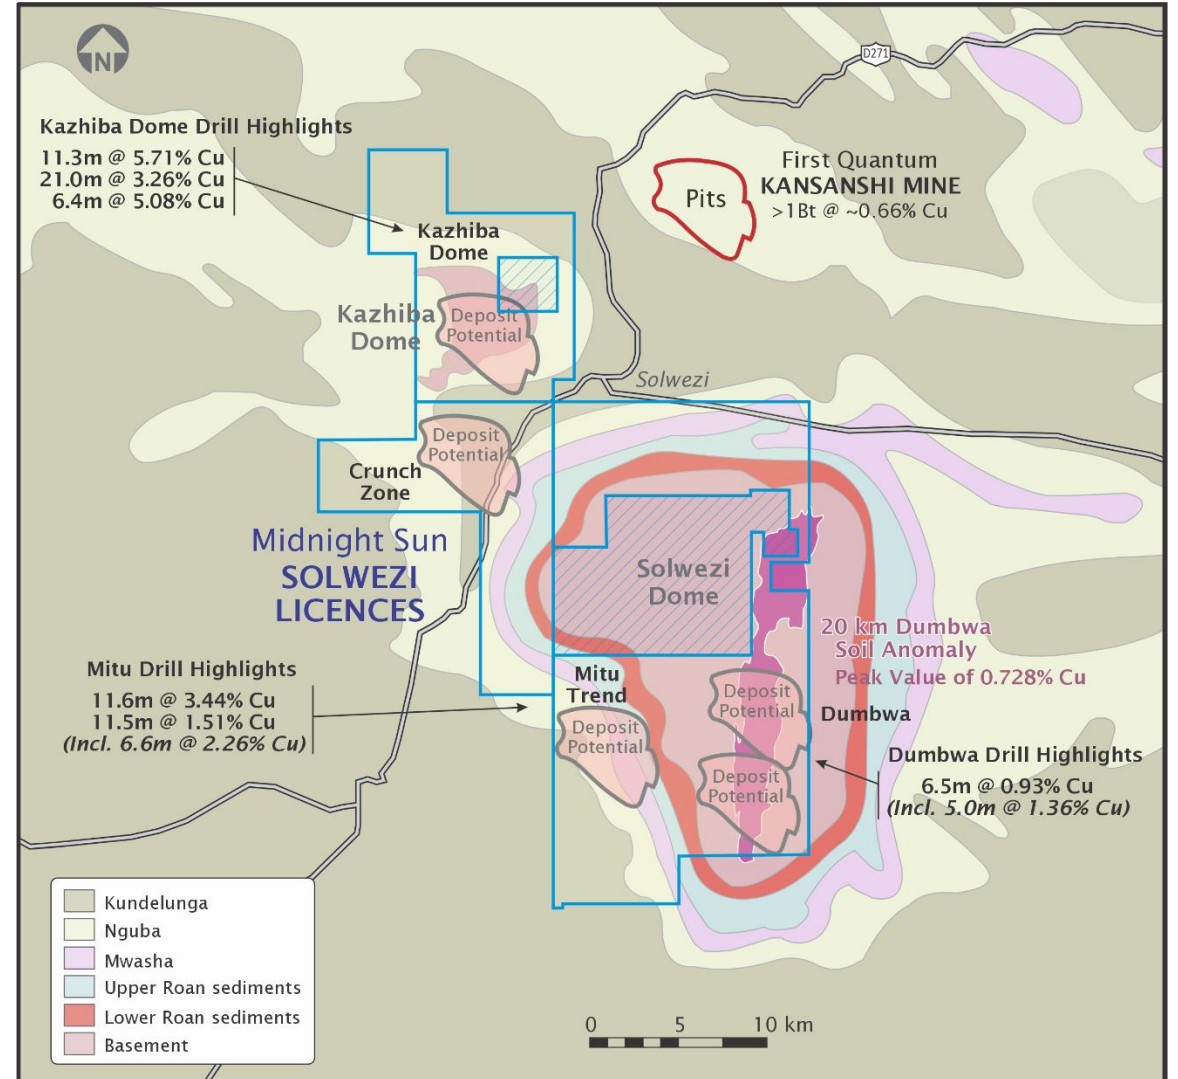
N

D271

Kazhiba Dome Drill Highlights
11.3m @ 5.71% Cu
21.0m @ 3.26% Cu
6.4m @ 5.08% Cu

First Quantum
KANSANSHI MINE
>1Bt @ ~0.66% Cu

Pits

Kazhiba Dome

Kazhiba Dome

Deposit Potential

Solwezi

Deposit Potential

Crunch Zone

Midnight Sun
SOLWEZI LICENCES

Solwezi Dome

20 km Dumbwa Soil Anomaly
Peak Value of 0.728% Cu

Mitu Drill Highlights
11.6m @ 3.44% Cu
11.5m @ 1.51% Cu
(Incl. 6.6m @ 2.26% Cu)

Mitu Trend

Deposit Potential

Deposit Potential

Dumbwa

Deposit Potential

Deposit Potential

Dumbwa Drill Highlights
6.5m @ 0.93% Cu
(Incl. 5.0m @ 1.36% Cu)

Kundelunga
Nguba
Mwasha
Upper Roan sediments
Lower Roan sediments
Basement

0 5 10 km